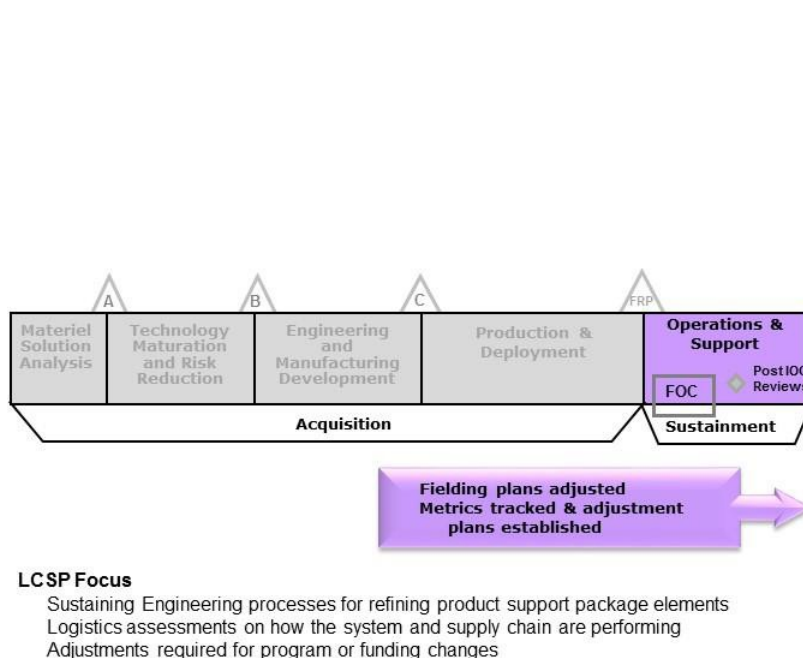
A

B

C

FRP

Materiel Solution Analysis

Technology Maturation and Risk Reduction

Engineering and Manufacturing Development

Production & Deployment

Operations & Support

FOC

Post IOC Reviews

Acquisition

Sustainment

Fielding plans adjusted
Metrics tracked & adjustment plans established

LCSP Focus

Sustaining Engineering processes for refining product support package elements
Logistics assessments on how the system and supply chain are performing
Adjustments required for program or funding changes